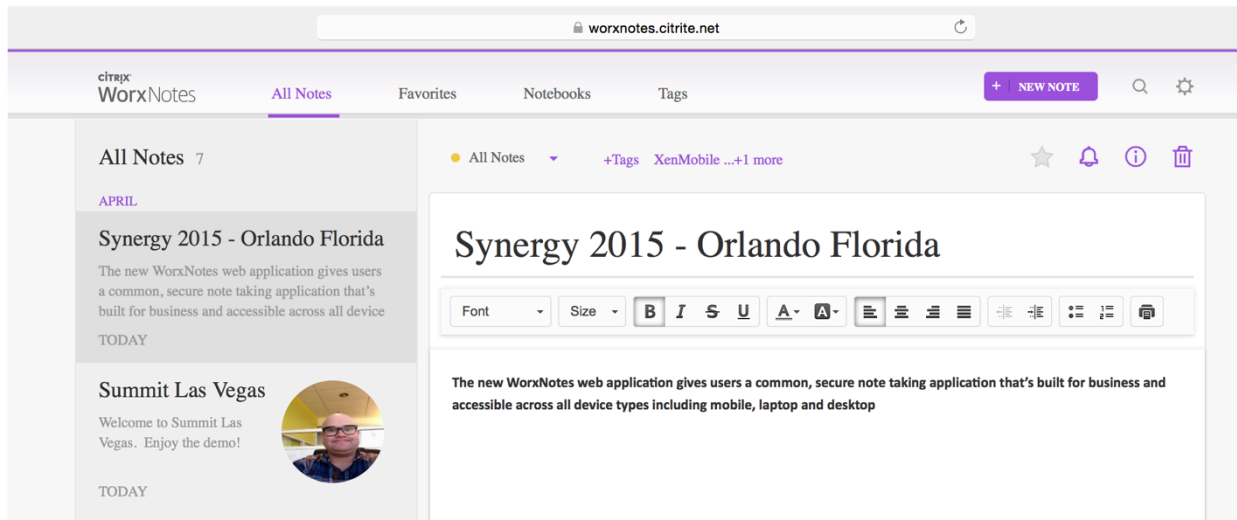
worxnotes.citrite.net

CITRIX
WorxNotes

All Notes Favorites Notebooks Tags

+ NEW NOTE

All Notes 7

APRIL

Synergy 2015 - Orlando Florida

The new WorxNotes web application gives users a common, secure note taking application that's built for business and accessible across all device

TODAY

Summit Las Vegas

Welcome to Summit Las Vegas. Enjoy the demo!

TODAY

All Notes +Tags XenMobile ...+1 more

Synergy 2015 - Orlando Florida

Font Size B I S U A A

The new WorxNotes web application gives users a common, secure note taking application that's built for business and accessible across all device types including mobile, laptop and desktop